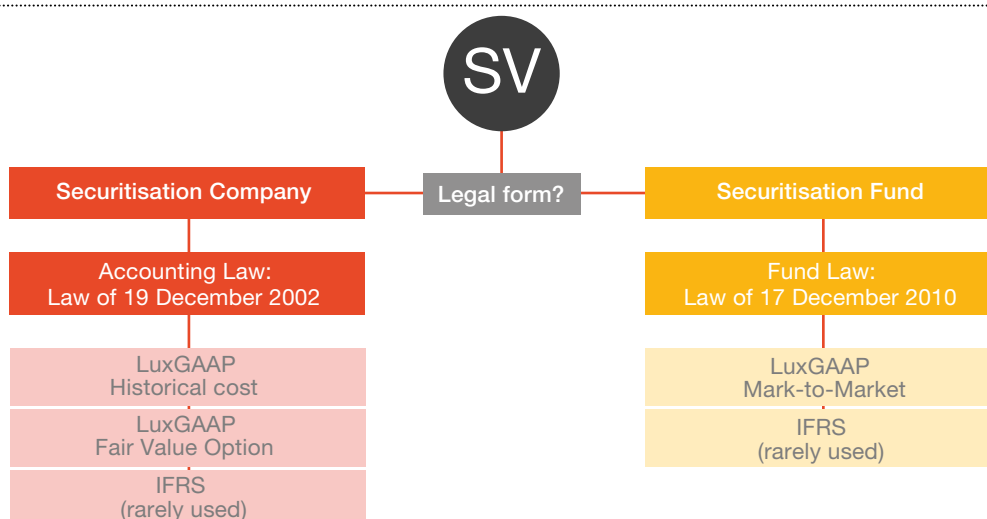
SV

Legal form?

Securitisation Company

Accounting Law:
Law of 19 December 2002

LuxGAAP
Historical cost

LuxGAAP
Fair Value Option

IFRS
(rarely used)

Securitisation Fund

Fund Law:
Law of 17 December 2010

LuxGAAP
Mark-to-Market

IFRS
(rarely used)